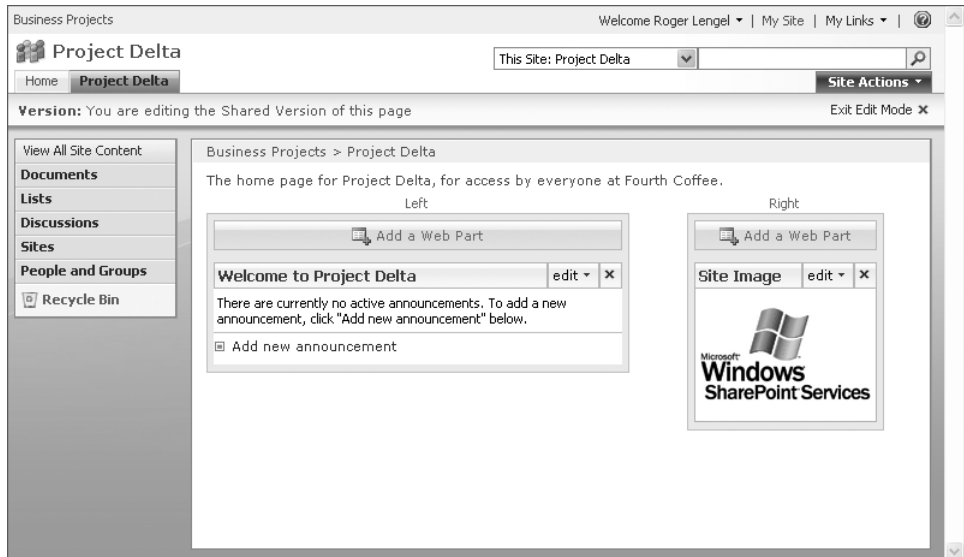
Business Projects

Welcome Roger Lengel ▾ | My Site | My Links ▾ |

Project Delta

This Site: Project Delta

Home Project Delta

Site Actions ▾

Version: You are editing the Shared Version of this page

Exit Edit Mode ✕

View All Site Content
Documents
Lists
Discussions
Sites
People and Groups
Recycle Bin

Business Projects > Project Delta

The home page for Project Delta, for access by everyone at Fourth Coffee.

Left

Add a Web Part

Welcome to Project Delta edit ▾ ✕

There are currently no active announcements. To add a new announcement, click "Add new announcement" below.

Add new announcement

Right

Add a Web Part

Site Image edit ▾ ✕

Microsoft Windows SharePoint Services